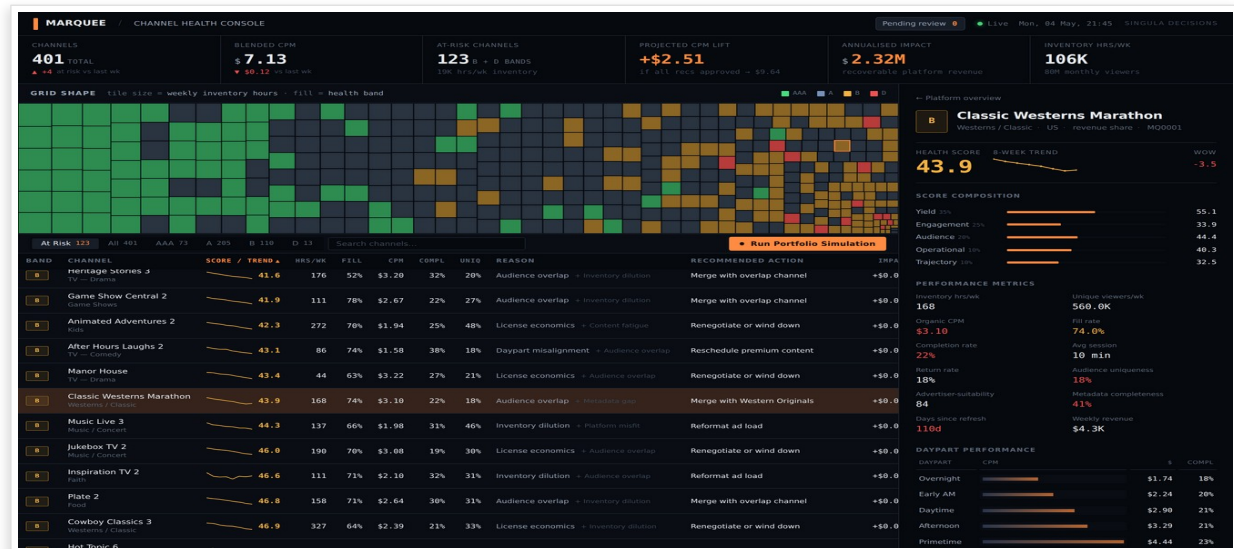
MARQUEE / CHANNEL HEALTH CONSOLE

Pending review ● Live Mon, 04 May, 21:45 SINGULA DECISIONS

CHANNELS
401 TOTAL
▲ +4 at risk vs last wk

BLENDED CPM
$7.13
▼ $0.12 vs last wk

AT-RISK CHANNELS
123 B + D BANDS
19K hrs/wk inventory

PROJECTED CPM LIFT
+$2.51
if all recs approved → $9.64

ANNUALISED IMPACT
$2.32M
recoverable platform revenue

INVENTORY HRS/WK
106K
88M monthly viewers

GRID SHAPE · tile size = weekly inventory hours · fill = health band

AAA A B D

At Risk 123 All 401 AAA 73 A 205 B 110 D 13 Search channels...

● Run Portfolio Simulation

| BAND | CHANNEL | SCORE / TREND ▲ | HRS/WK | FILL | CPM | COMPL | UNIQ | REASON | RECOMMENDED ACTION | IMPA |
|---|---|---|---|---|---|---|---|---|---|---|
| B | Heritage Stories 3 TV — Drama | 41.6 | 176 | 52% | $3.20 | 32% | 20% | Audience overlap + Inventory dilution | Merge with overlap channel | +$0.0 |
| B | Game Show Central 2 Game Shows | 41.9 | 111 | 78% | $2.67 | 22% | 27% | Audience overlap + Inventory dilution | Merge with overlap channel | +$0.0 |
| B | Animated Adventures 2 Kids | 42.3 | 272 | 70% | $1.94 | 25% | 48% | License economics + Content fatigue | Renegotiate or wind down | +$0.0 |
| B | After Hours Laughs 2 TV — Comedy | 43.1 | 86 | 74% | $1.58 | 38% | 18% | Daypart misalignment + Audience overlap | Reschedule premium content | +$0.0 |
| B | Manor House TV — Drama | 43.4 | 44 | 63% | $3.22 | 27% | 21% | License economics + Audience overlap | Renegotiate or wind down | +$0.0 |
| B | Classic Westerns Marathon Westerns / Classic | 43.9 | 168 | 74% | $3.10 | 22% | 18% | Audience overlap + Metadata gap | Merge with Western Originals | +$0.0 |
| B | Music Live 3 Music / Concert | 44.3 | 137 | 66% | $1.98 | 31% | 46% | Inventory dilution + Platform misfit | Reformat ad load | +$0.0 |
| B | Jukebox TV 2 Music / Concert | 46.0 | 190 | 70% | $3.08 | 19% | 30% | License economics + Audience overlap | Renegotiate or wind down | +$0.0 |
| B | Inspiration TV 2 Faith | 46.6 | 111 | 71% | $2.10 | 32% | 31% | Inventory dilution + Audience overlap | Reformat ad load | +$0.0 |
| B | Plate 2 Food | 46.8 | 158 | 71% | $2.64 | 30% | 31% | Audience overlap + Inventory dilution | Merge with overlap channel | +$0.0 |
| B | Cowboy Classics 3 Westerns / Classic | 46.9 | 327 | 64% | $2.39 | 21% | 33% | License economics + Inventory dilution | Renegotiate or wind down | +$0.0 |
| | Hot Topic 6 | | | | | | | | | |

← Platform overview

B Classic Westerns Marathon
Westerns / Classic · US · revenue share · MQ0001

HEALTH SCORE 43.9
8-WEEK TREND
WOW -3.5

SCORE COMPOSITION
Yield 35% 55.1
Engagement 25% 33.9
Audience 20% 44.4
Operational 10% 40.3
Trajectory 10% 32.5

PERFORMANCE METRICS
Inventory hrs/wk 168
Unique viewers/wk 560.0K
Organic CPM $3.10
Fill rate 74.0%
Completion rate 22%
Avg session 10 min
Return rate 18%
Audience uniqueness 18%
Advertiser-suitability 84
Metadata completeness 41%
Days since refresh 110d
Weekly revenue $4.3K

DAYPART PERFORMANCE
| DAYPART | CPM | $ | COMPL |
|---|---|---|---|
| Overnight | | $1.74 | 18% |
| Early AM | | $2.24 | 20% |
| Daytime | | $2.90 | 21% |
| Afternoon | | $3.29 | 21% |
| Primetime | | $4.44 | 23% |